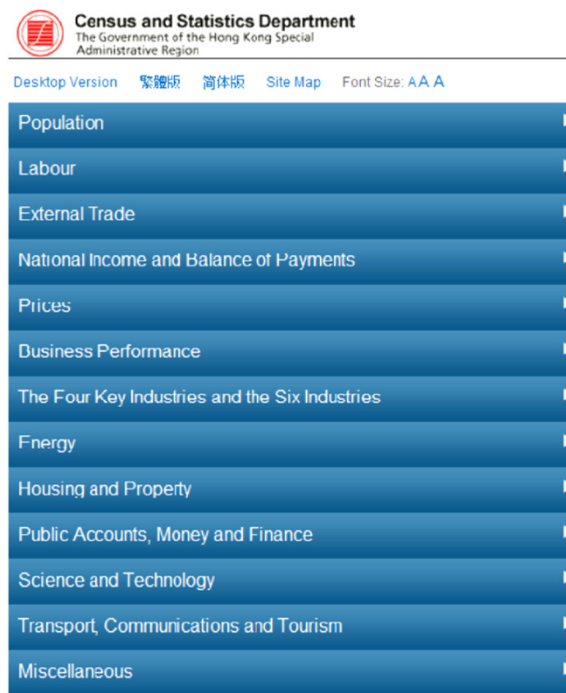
Census and Statistics Department
The Government of the Hong Kong Special Administrative Region

Desktop Version 繁體版 简体版 Site Map Font Size: A A A

Population

Labour

External Trade

National Income and Balance of Payments

Prices

Business Performance

The Four Key Industries and the Six Industries

Energy

Housing and Property

Public Accounts, Money and Finance

Science and Technology

Transport, Communications and Tourism

Miscellaneous